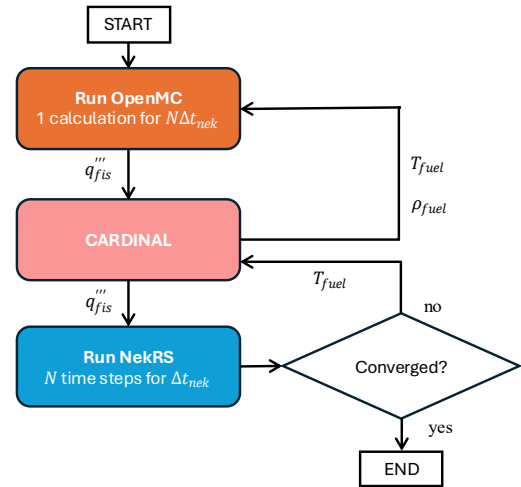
START

Run OpenMC
1 calculation for $N\Delta t_{nek}$

$q_{fis}'''$

$T_{fuel}$

$\rho_{fuel}$

CARDINAL

$T_{fuel}$

no

$q_{fis}'''$

Run NekRS
$N$ time steps for $\Delta t_{nek}$

Converged?

yes

END